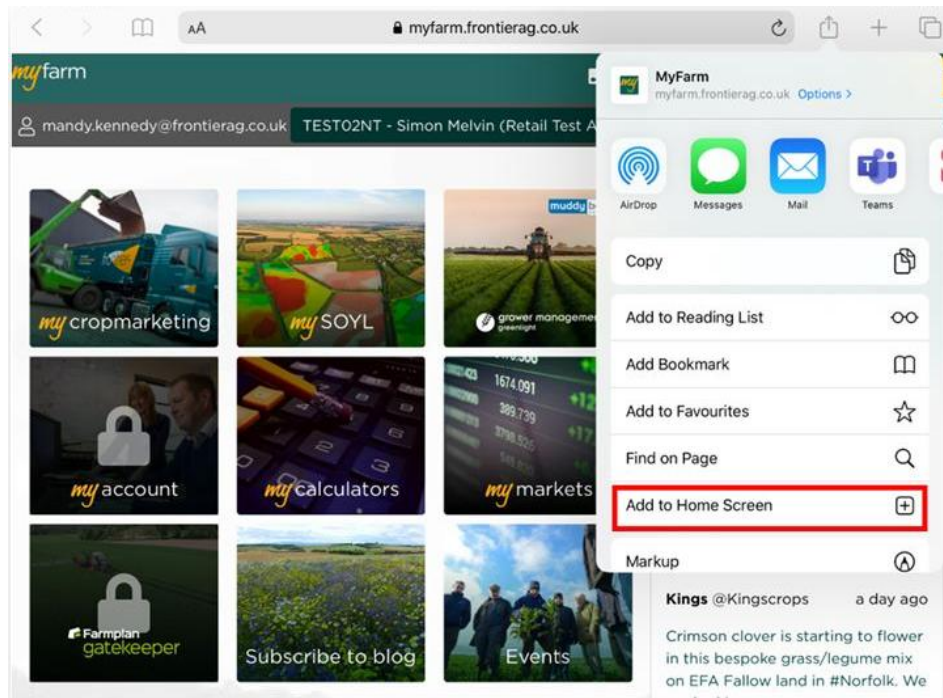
AA myfarm.frontierag.co.uk

myfarm

mandy.kennedy@frontierag.co.uk TEST02NT - Simon Melvin (Retail Test A

my cropmarketing

my SOYL

muddy b

grower manageme greenlight

my account

my calculators

1674.091
389.739

my markets

Farmplan gatekeeper

Subscribe to blog

Events

MyFarm
myfarm.frontierag.co.uk Options >

AirDrop Messages Mail Teams

Copy

Add to Reading List

Add Bookmark

Add to Favourites

Find on Page

Add to Home Screen

Markup

Kings @Kingscrops a day ago

Crimson clover is starting to flower in this bespoke grass/legume mix on EFA Fallow land in #Norfolk. We